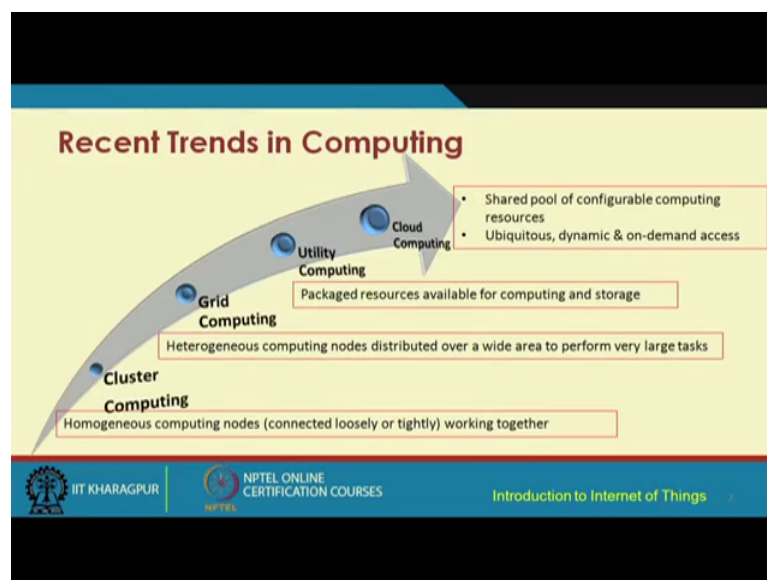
Recent Trends in Computing

Cloud Computing

- Shared pool of configurable computing resources
- Ubiquitous, dynamic & on-demand access

Utility Computing

Packaged resources available for computing and storage

Grid Computing

Heterogeneous computing nodes distributed over a wide area to perform very large tasks

Cluster Computing

Homogeneous computing nodes (connected loosely or tightly) working together

IIT KHARAGPUR

NPTEL ONLINE CERTIFICATION COURSES

NPTEL

Introduction to Internet of Things

7